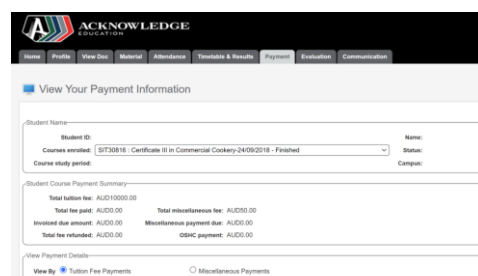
ACKNOWLEDGE EDUCATION

Home Profile View Doc Material Attendance Timetable & Results Payment Evaluation Communication

View Your Payment Information

Student Name

Student ID:

Courses enrolled: SIT30816 : Certificate III in Commercial Cookery-24/09/2018 - Finished

Course study period:

Name:

Status:

Campus:

Student Course Payment Summary

Total tuition fee: AUD10000.00

Total fee paid: AUD0.00

Total miscellaneous fee: AUD50.00

Invoiced due amount: AUD0.00

Miscellaneous payment due: AUD0.00

Total fee refunded: AUD0.00

OSHC payment: AUD0.00

View Payment Details

View By Tuition Fee Payments Miscellaneous Payments